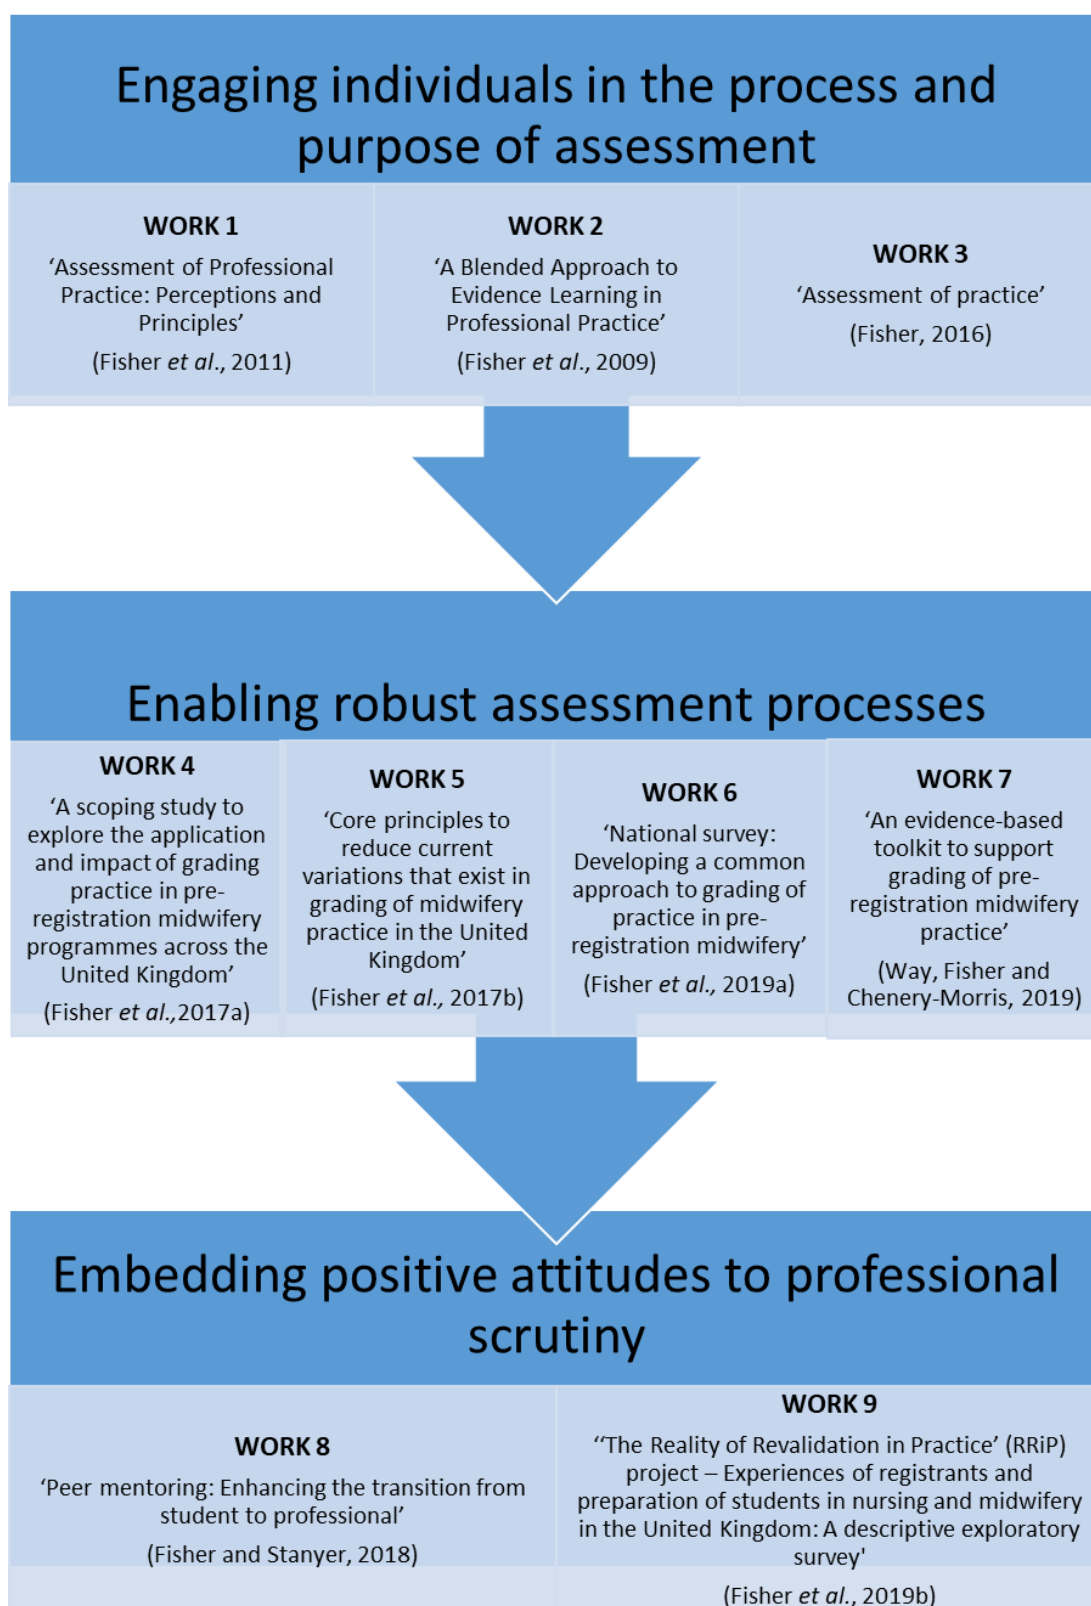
Engaging individuals in the process and purpose of assessment

WORK 1
'Assessment of Professional Practice: Perceptions and Principles'
(Fisher *et al.*, 2011)

WORK 2
'A Blended Approach to Evidence Learning in Professional Practice'
(Fisher *et al.*, 2009)

WORK 3
'Assessment of practice'
(Fisher, 2016)

Enabling robust assessment processes

WORK 4
'A scoping study to explore the application and impact of grading practice in pre-registration midwifery programmes across the United Kingdom'
(Fisher *et al.*,2017a)

WORK 5
'Core principles to reduce current variations that exist in grading of midwifery practice in the United Kingdom'
(Fisher *et al.*, 2017b)

WORK 6
'National survey: Developing a common approach to grading of practice in pre-registration midwifery'
(Fisher *et al.*, 2019a)

WORK 7
'An evidence-based toolkit to support grading of pre-registration midwifery practice'
(Way, Fisher and Chenery-Morris, 2019)

Embedding positive attitudes to professional scrutiny

WORK 8
'Peer mentoring: Enhancing the transition from student to professional'
(Fisher and Stanyer, 2018)

WORK 9
''The Reality of Revalidation in Practice' (RRiP) project – Experiences of registrants and preparation of students in nursing and midwifery in the United Kingdom: A descriptive exploratory survey'
(Fisher *et al.*, 2019b)